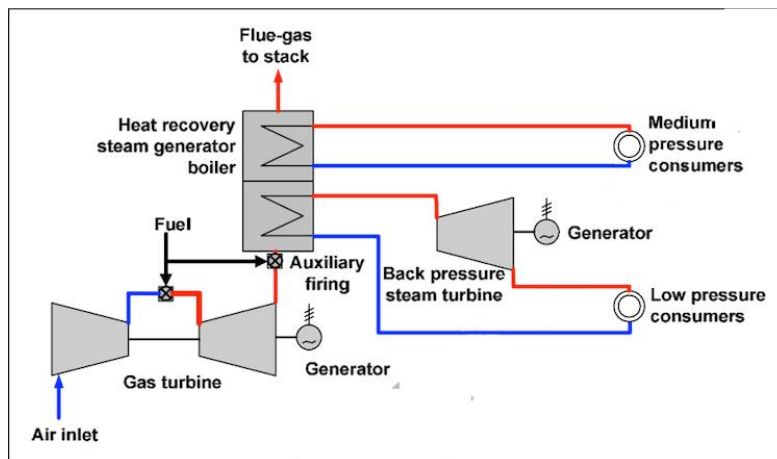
Flue-gas to stack

Heat recovery steam generator boiler

Medium pressure consumers

Fuel

Generator

Auxiliary firing

Back pressure steam turbine

Low pressure consumers

Generator

Gas turbine

Air inlet